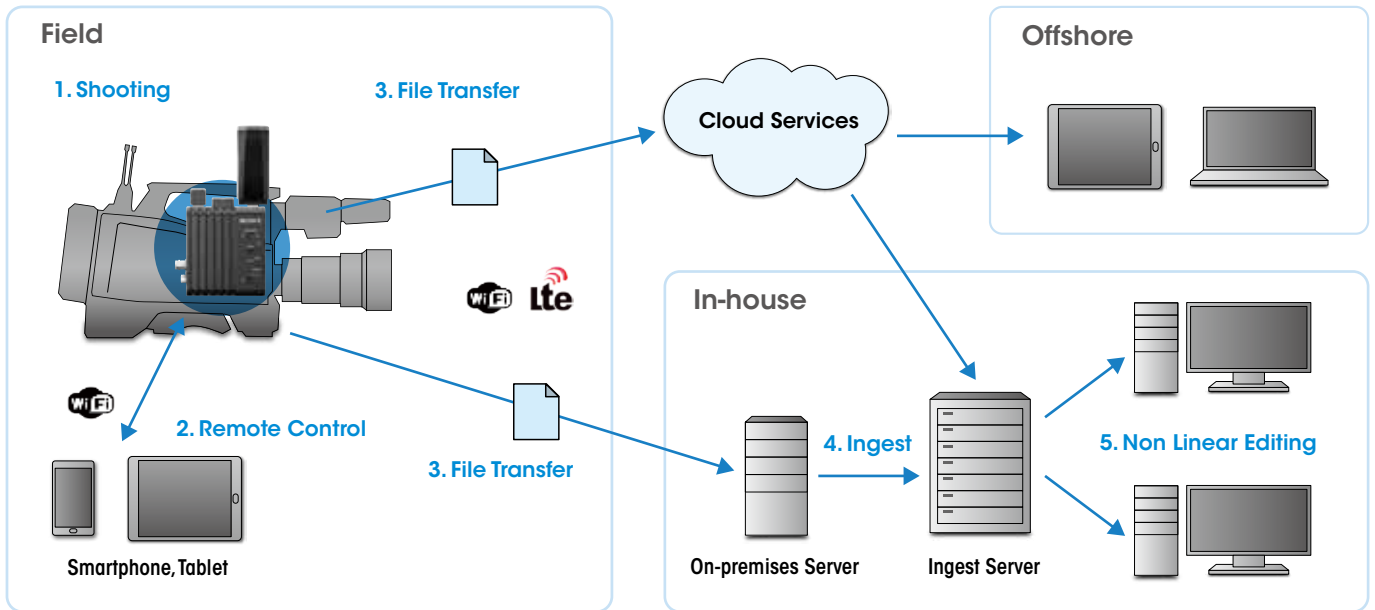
Field

1. Shooting

3. File Transfer

Cloud Services

Offshore

Wi Fi

Lte

In-house

Wi Fi

2. Remote Control

3. File Transfer

4. Ingest

5. Non Linear Editing

Smartphone, Tablet

On-premises Server

Ingest Server